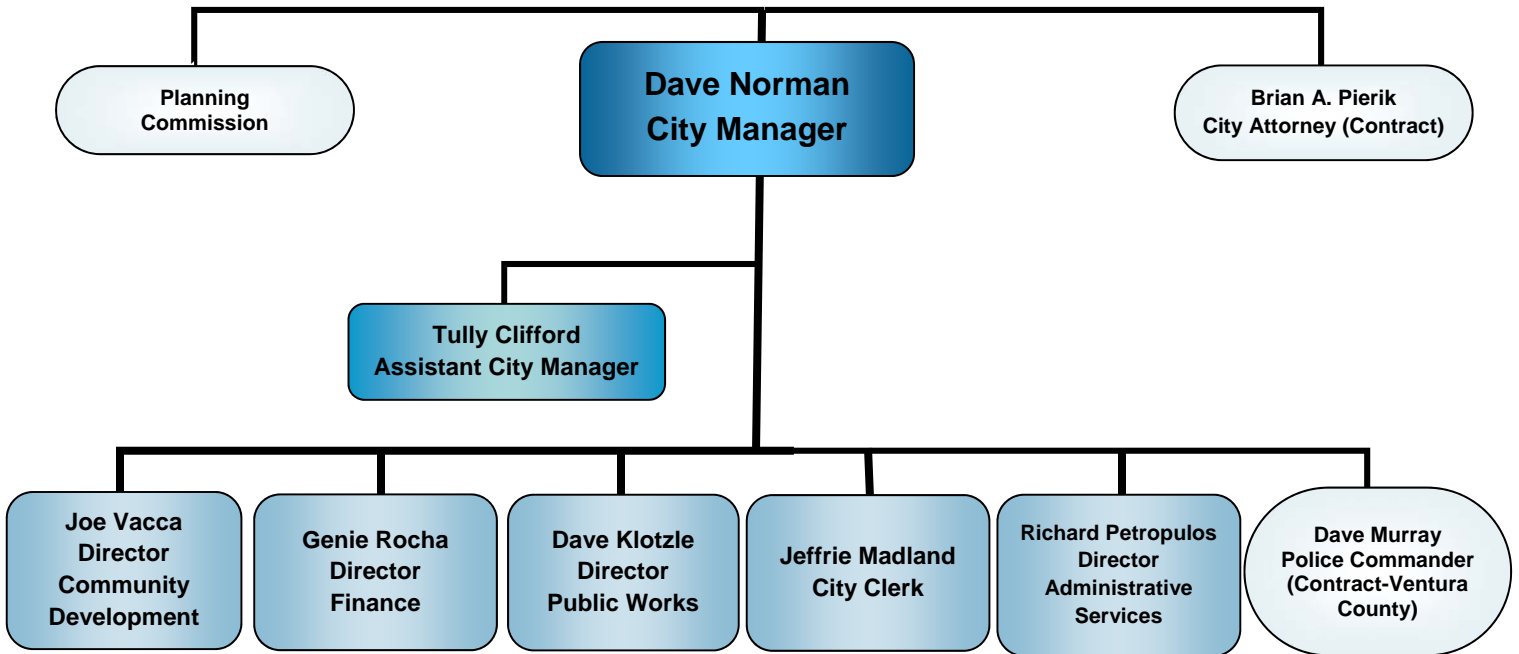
Planning Commission

Dave Norman
City Manager

Brian A. Pierik
City Attorney (Contract)

Tully Clifford
Assistant City Manager

Joe Vacca
Director
Community Development

Genie Rocha
Director
Finance

Dave Klotzle
Director
Public Works

Jeffrie Madland
City Clerk

Richard Petropulos
Director
Administrative Services

Dave Murray
Police Commander
(Contract-Ventura County)